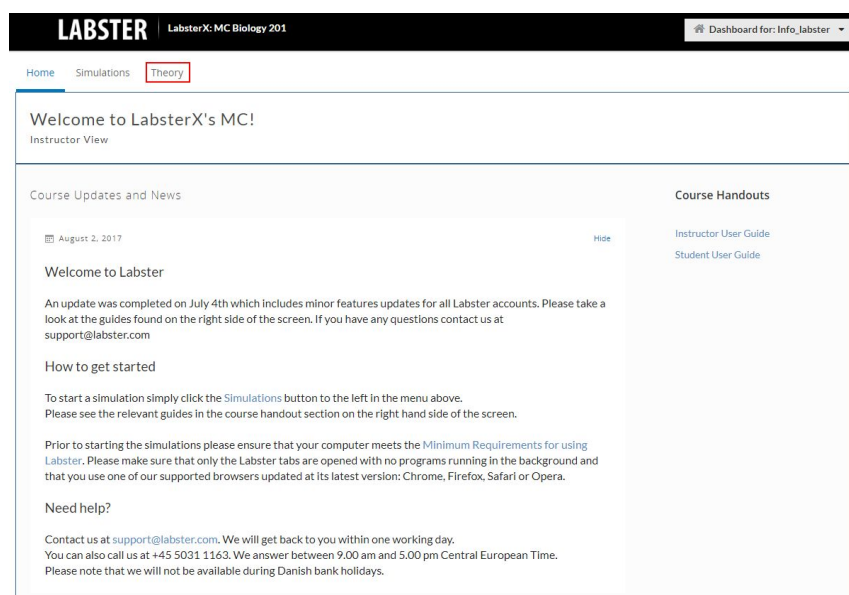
LABSTER LabsterX: MC Biology 201

Dashboard for: Info_labster

Home Simulations Theory

Welcome to LabsterX's MC!
Instructor View

Course Updates and News

August 2, 2017

Hide

Welcome to Labster

An update was completed on July 4th which includes minor features updates for all Labster accounts. Please take a look at the guides found on the right side of the screen. If you have any questions contact us at support@labster.com

How to get started

To start a simulation simply click the Simulations button to the left in the menu above.
Please see the relevant guides in the course handout section on the right hand side of the screen.

Prior to starting the simulations please ensure that your computer meets the Minimum Requirements for using Labster. Please make sure that only the Labster tabs are opened with no programs running in the background and that you use one of our supported browsers updated at its latest version: Chrome, Firefox, Safari or Opera.

Need help?

Contact us at support@labster.com. We will get back to you within one working day.
You can also call us at +45 5031 1163. We answer between 9.00 am and 5.00 pm Central European Time.
Please note that we will not be available during Danish bank holidays.

Course Handouts

Instructor User Guide
Student User Guide